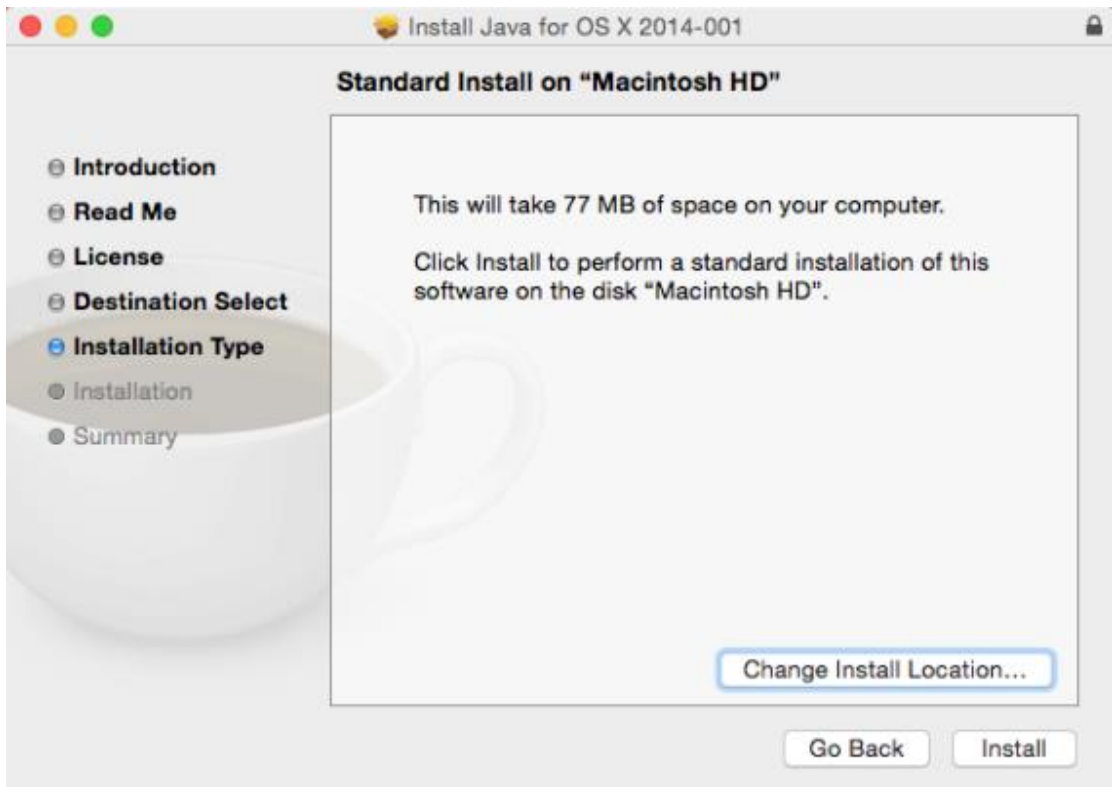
Install Java for OS X 2014-001

Standard Install on "Macintosh HD"

Introduction
Read Me
License
Destination Select
Installation Type
Installation
Summary

This will take 77 MB of space on your computer.

Click Install to perform a standard installation of this software on the disk "Macintosh HD".

Change Install Location...

Go Back
Install